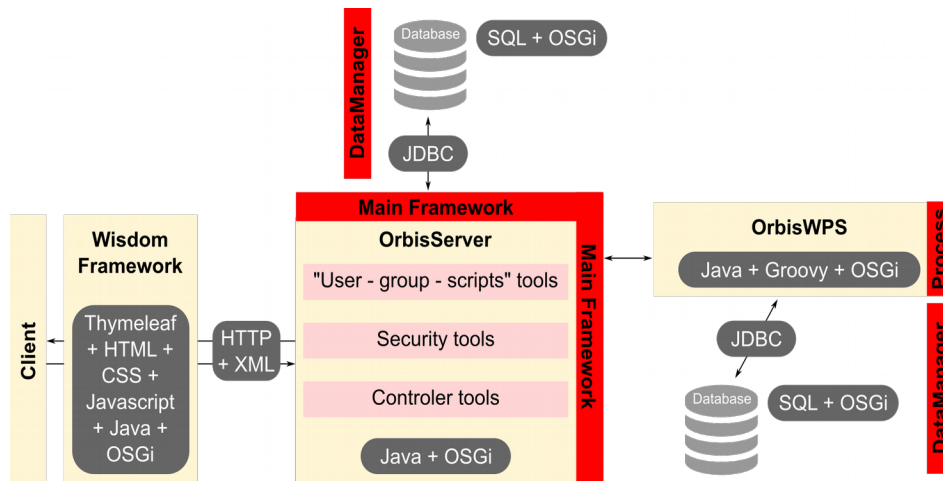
DataManager

Database

SQL + OSGi

JDBC

Main Framework

Client

Wisdom Framework

Thymeleaf + HTML + CSS + Javascript + Java + OSGi

HTTP + XML

OrbisServer

"User - group - scripts" tools

Security tools

Controler tools

Java + OSGi

Main Framework

OrbisWPS

Java + Groovy + OSGi

Process

JDBC

Database

SQL + OSGi

DataManager